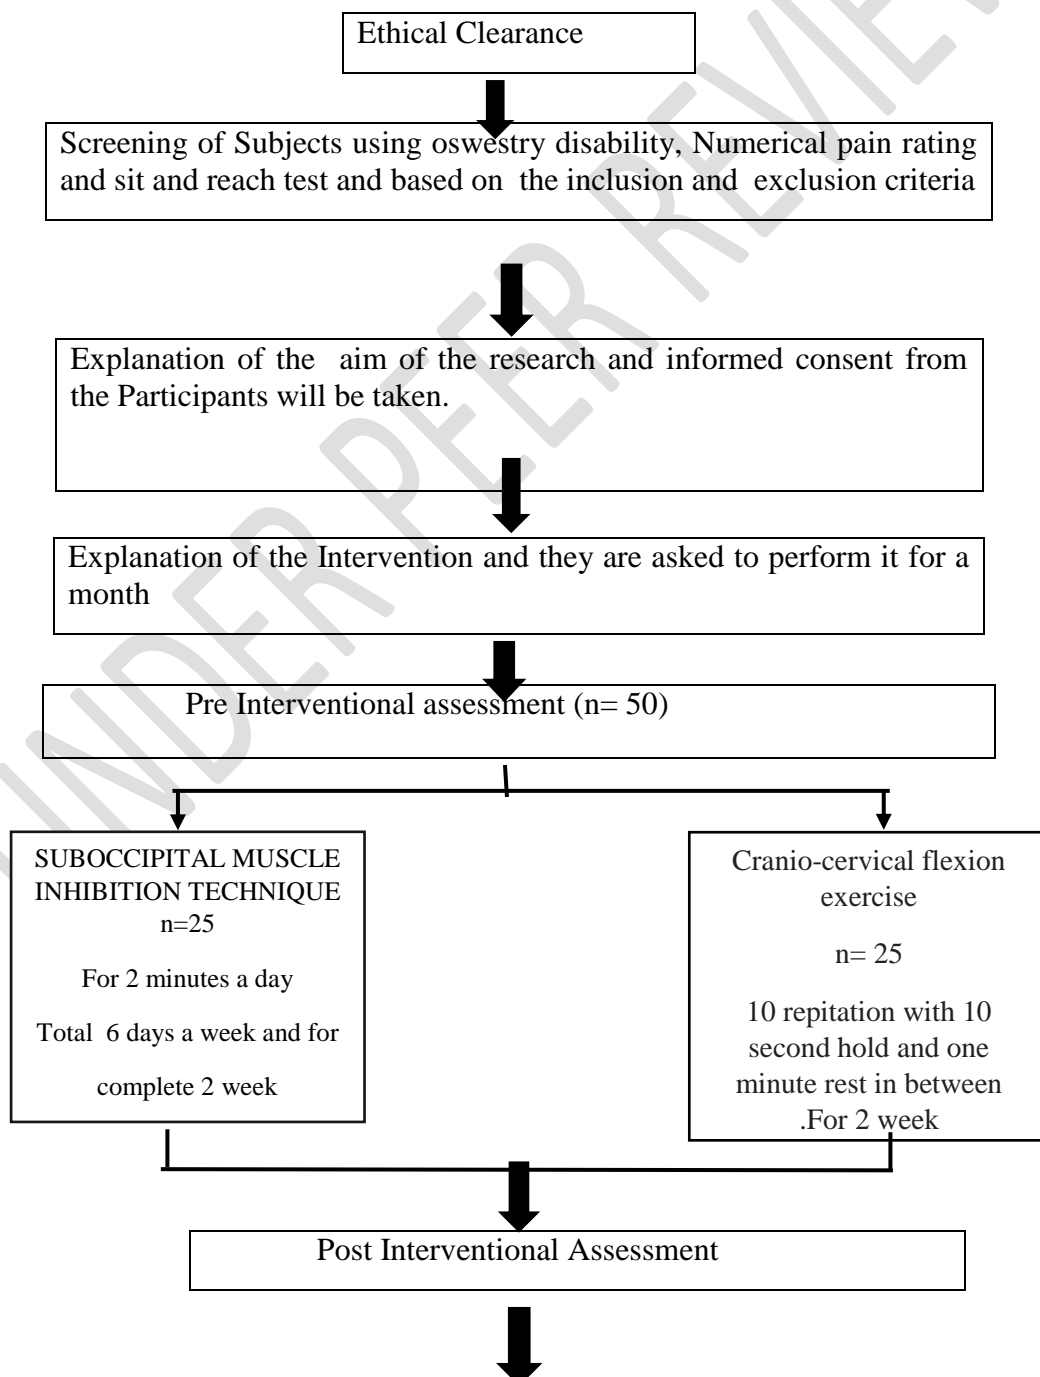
Ethical Clearance

Screening of Subjects using oswestry disability, Numerical pain rating and sit and reach test and based on the inclusion and exclusion criteria

Explanation of the aim of the research and informed consent from the Participants will be taken.

Explanation of the Intervention and they are asked to perform it for a month

Pre Interventional assessment (n= 50)

SUBOCCIPITAL MUSCLE INHIBITION TECHNIQUE n=25

For 2 minutes a day

Total 6 days a week and for complete 2 week

Cranio-cervical flexion exercise

n= 25

10 repitation with 10 second hold and one minute rest in between .For 2 week

Post Interventional Assessment

UNDER PEER REVIEW